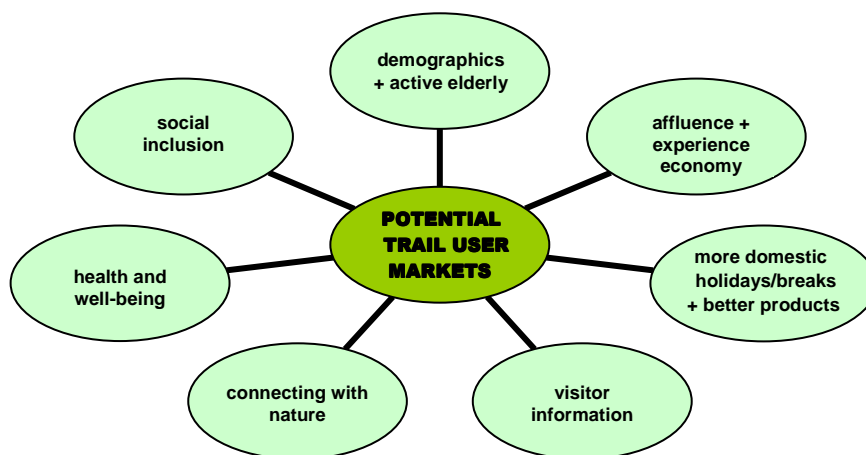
POTENTIAL TRAIL USER MARKETS

demographics + active elderly

affluence + experience economy

more domestic holidays/breaks + better products

visitor information

connecting with nature

health and well-being

social inclusion